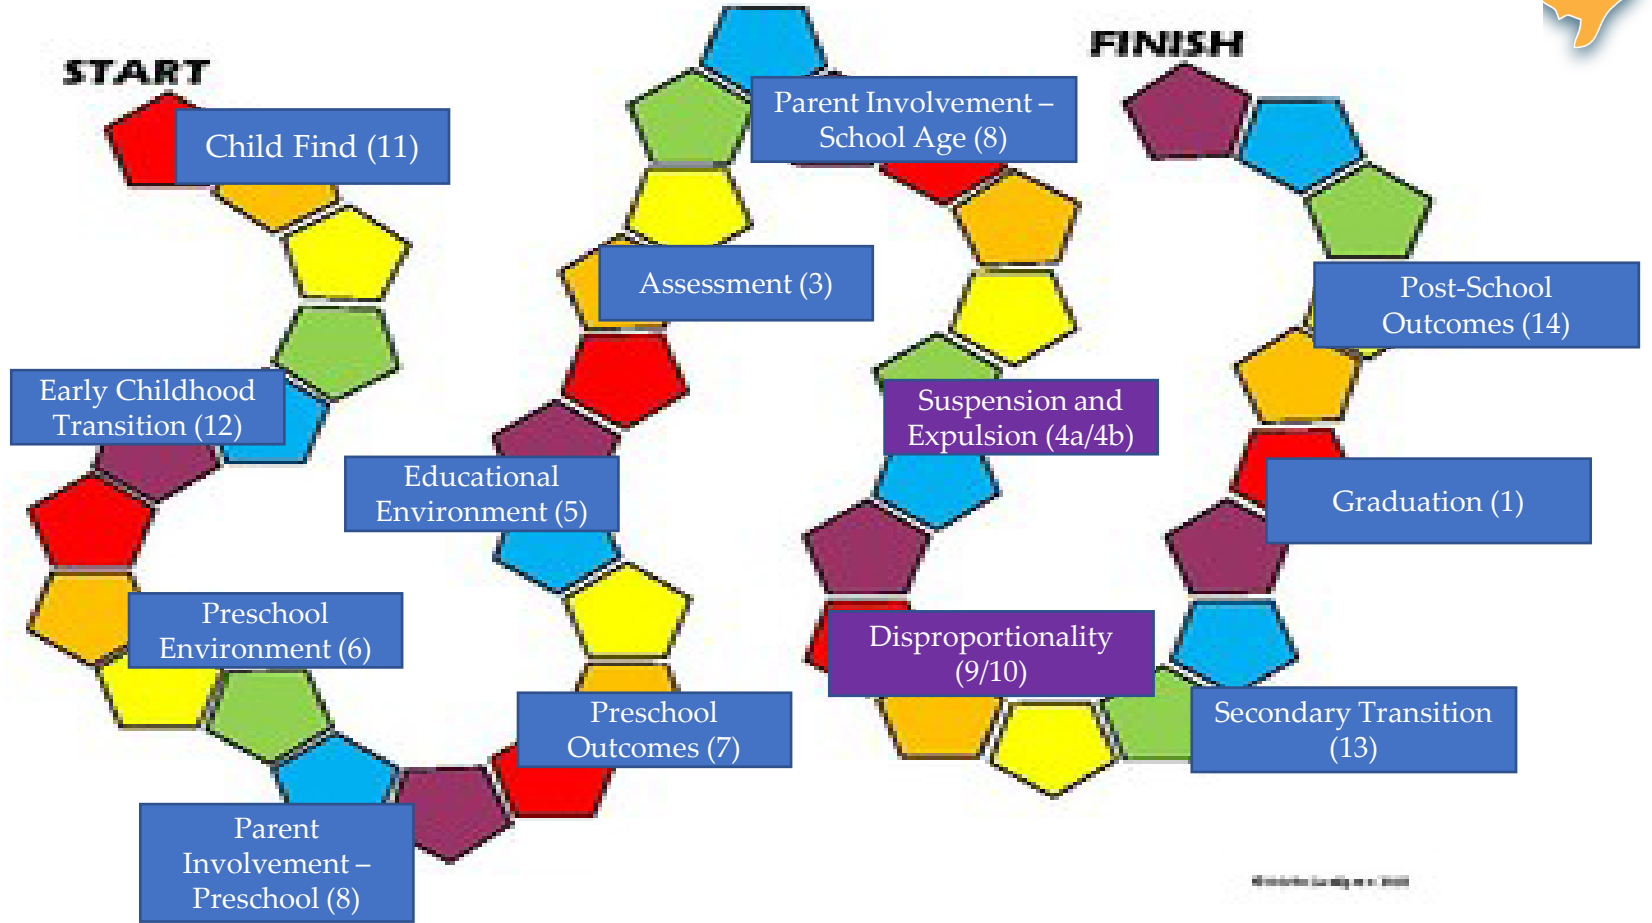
START

Child Find (11)

Early Childhood Transition (12)

Preschool Environment (6)

Parent Involvement – Preschool (8)

Preschool Outcomes (7)

Educational Environment (5)

Assessment (3)

Parent Involvement – School Age (8)

Suspension and Expulsion (4a/4b)

Disproportionality (9/10)

Secondary Transition (13)

Graduation (1)

Post-School Outcomes (14)

FINISH

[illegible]